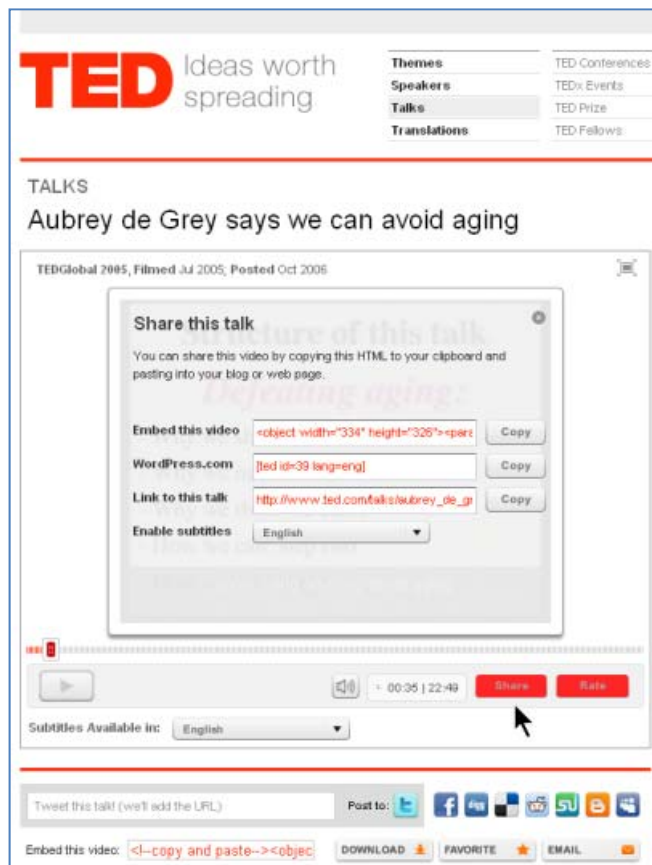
TED Ideas worth spreading

Themes
Speakers
Talks
Translations

TED Conferences
TEDx Events
TED Prize
TED Fellows

TALKS

Aubrey de Grey says we can avoid aging

TEDGlobal 2005, Filmed Jul 2005; Posted Oct 2006

Share this talk

You can share this video by copying this HTML to your clipboard and pasting into your blog or web page.

Embed this video <object width="334" height="326"><para Copy

WordPress.com [ted id=39 lang=eng] Copy

Link to this talk http://www.ted.com/talks/aubrey_de_gr Copy

Enable subtitles English

00:35 | 22:49 Share Rate

Subtitles Available in: English

Tweet this talk! (we'll add the URL)

Post to:

Embed this video: <!--copy and paste--><objec

DOWNLOAD FAVORITE EMAIL